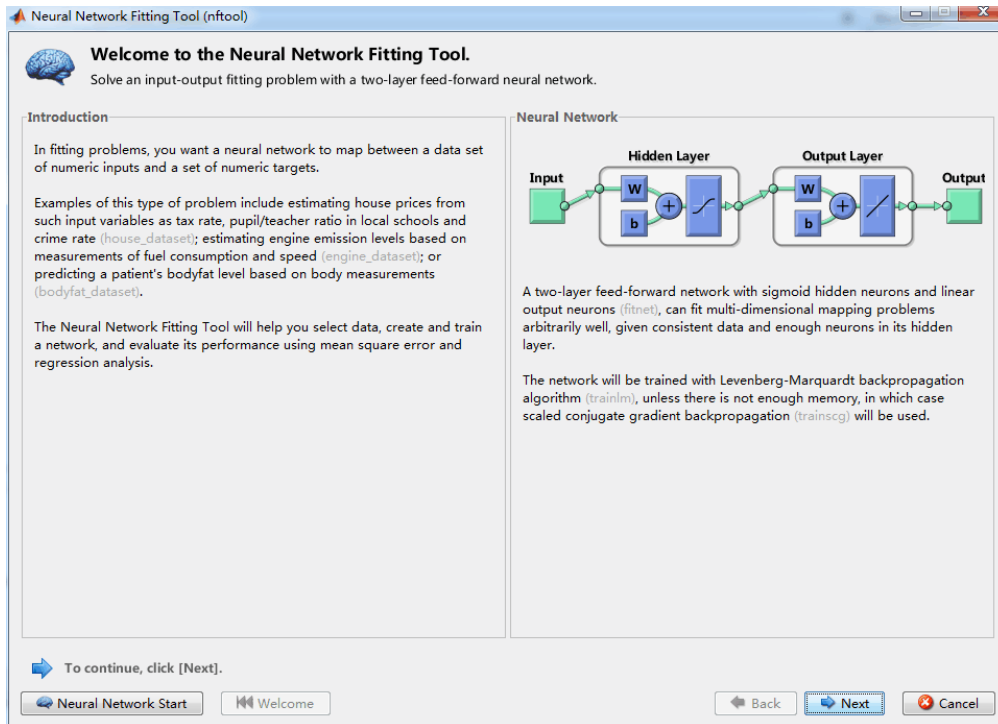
Neural Network Fitting Tool (nftool)

Welcome to the Neural Network Fitting Tool.
Solve an input-output fitting problem with a two-layer feed-forward neural network.

Introduction

In fitting problems, you want a neural network to map between a data set of numeric inputs and a set of numeric targets.

Examples of this type of problem include estimating house prices from such input variables as tax rate, pupil/teacher ratio in local schools and crime rate (house_dataset); estimating engine emission levels based on measurements of fuel consumption and speed (engine_dataset); or predicting a patient's bodyfat level based on body measurements (bodyfat_dataset).

The Neural Network Fitting Tool will help you select data, create and train a network, and evaluate its performance using mean square error and regression analysis.

Neural Network

Hidden Layer
Output Layer
Input
W
b
+
W
b
+
Output

A two-layer feed-forward network with sigmoid hidden neurons and linear output neurons (fitnet), can fit multi-dimensional mapping problems arbitrarily well, given consistent data and enough neurons in its hidden layer.

The network will be trained with Levenberg-Marquardt backpropagation algorithm (trainlm), unless there is not enough memory, in which case scaled conjugate gradient backpropagation (trainscg) will be used.

To continue, click [Next].

Neural Network Start
Welcome
Back
Next
Cancel